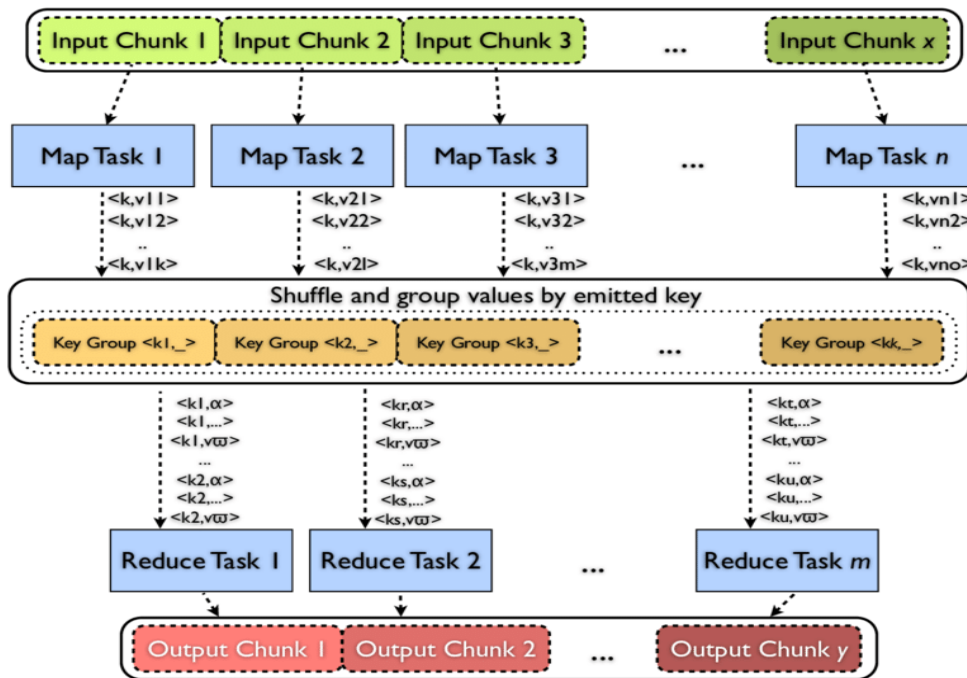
Input Chunk 1 Input Chunk 2 Input Chunk 3 ... Input Chunk $x$

Map Task 1 Map Task 2 Map Task 3 ... Map Task $n$

<k,v11>
<k,v12>
..
<k,v1k>

<k,v21>
<k,v22>
..
<k,v2l>

<k,v31>
<k,v32>
..
<k,v3m>

<k,vn1>
<k,vn2>
..
<k,vno>

Shuffle and group values by emitted key

Key Group <k1,_> Key Group <k2,_> Key Group <k3,_> ... Key Group <kk,_>

<k1,α>
<k1,...>
<k1,vϖ>
...
<k2,α>
<k2,...>
<k2,vϖ>

<kr,α>
<kr,...>
<kr,vϖ>
...
<ks,α>
<ks,...>
<ks,vϖ>

<kt,α>
<kt,...>
<kt,vϖ>
...
<ku,α>
<ku,...>
<ku,vϖ>

Reduce Task 1 Reduce Task 2 ... Reduce Task $m$

Output Chunk 1 Output Chunk 2 ... Output Chunk $y$